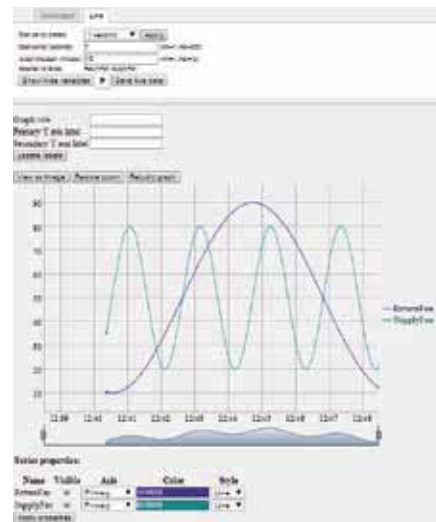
Download Live

Sample rate: 1 second ▼ Apply
Elements visible: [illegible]
Scroll window: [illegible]
Master enable: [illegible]
Show/Hide variables ▼ Save live data

Graph title
Primary Y axis label
Secondary Y axis label
Update labels

View as image Reset zoom Rebuild graph

90
80
70
60
50
40
30
20
10

12:39 12:40 12:41 12:42 12:43 12:44 12:45 12:46 12:47 12:48

— ReturnFan
— SupplyFan

Series properties:

| Name | Visible | Axis | Color | Style |
|---|---|---|---|---|
| ReturnFan | ☑ | Primary ▼ | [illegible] | Line ▼ |
| SupplyFan | ☑ | Primary ▼ | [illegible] | Line ▼ |

Apply properties